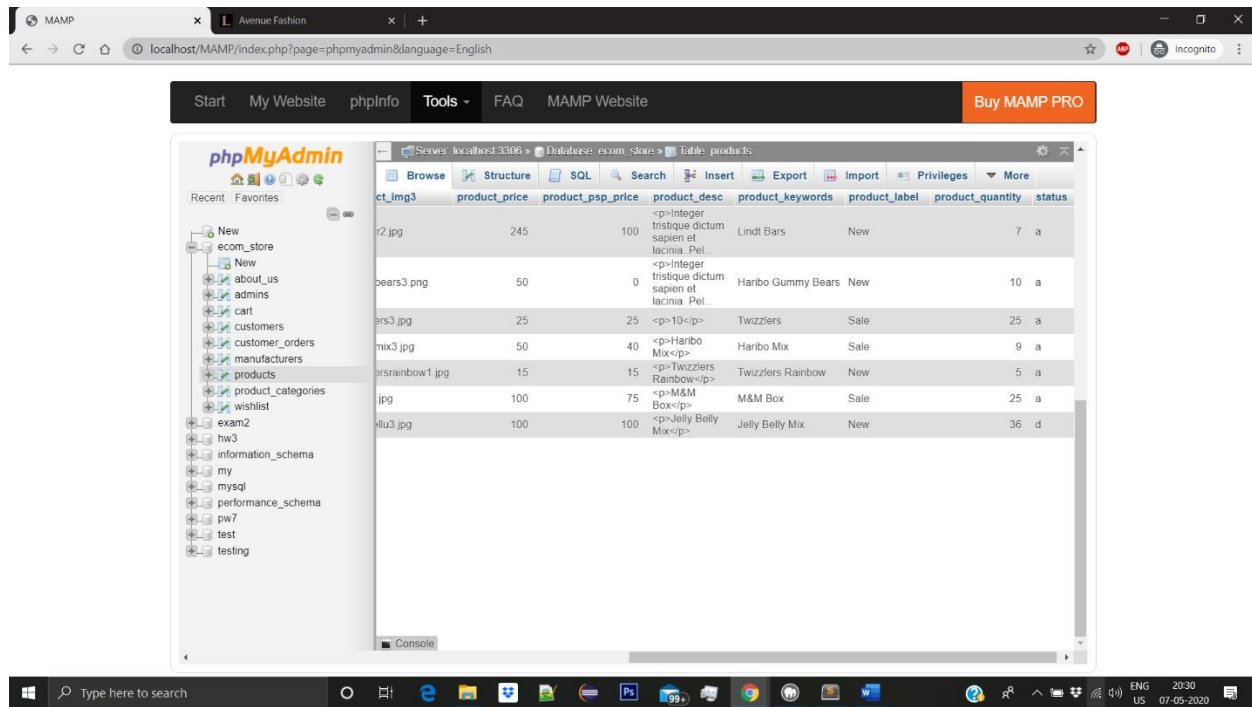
MAMP
Avenue Fashion
localhost/MAMP/index.php?page=phpmyadmin&language=English
Incognito

Start My Website phpInfo Tools FAQ MAMP Website Buy MAMP PRO

phpMyAdmin
Recent Favorites
New
ecom_store
New
about_us
admins
cart
customers
customer_orders
manufacturers
products
product_categories
wishlist
exam2
hw3
information_schema
my
mysql
performance_schema
pw7
test
testing

Server: localhost:3306 » Database: ecom_store » Table: products
Browse Structure SQL Search Insert Export Import Privileges More

| ct_img3 | product_price | product_psp_price | product_desc | product_keywords | product_label | product_quantity | status |
|---|---|---|---|---|---|---|---|
| r2.jpg | 245 | 100 | <p>Integer tristique dictum sapien et lacinia. Pel... | Lindt Bars | New | 7 | a |
| bears3.png | 50 | 0 | <p>Integer tristique dictum sapien et lacinia. Pel... | Haribo Gummy Bears | New | 10 | a |
| ers3.jpg | 25 | 25 | <p>10</p> | Twizzlers | Sale | 25 | a |
| mix3.jpg | 50 | 40 | <p>Haribo Mix</p> | Haribo Mix | Sale | 9 | a |
| ersrainbow1.jpg | 15 | 15 | <p>Twizzlers Rainbow</p> | Twizzlers Rainbow | New | 5 | a |
| .jpg | 100 | 75 | <p>M&M Box</p> | M&M Box | Sale | 25 | a |
| ellu3.jpg | 100 | 100 | <p>Jelly Belly Mix</p> | Jelly Belly Mix | New | 36 | d |

Console

Type here to search
99+
ENG US 20:30 07-05-2020